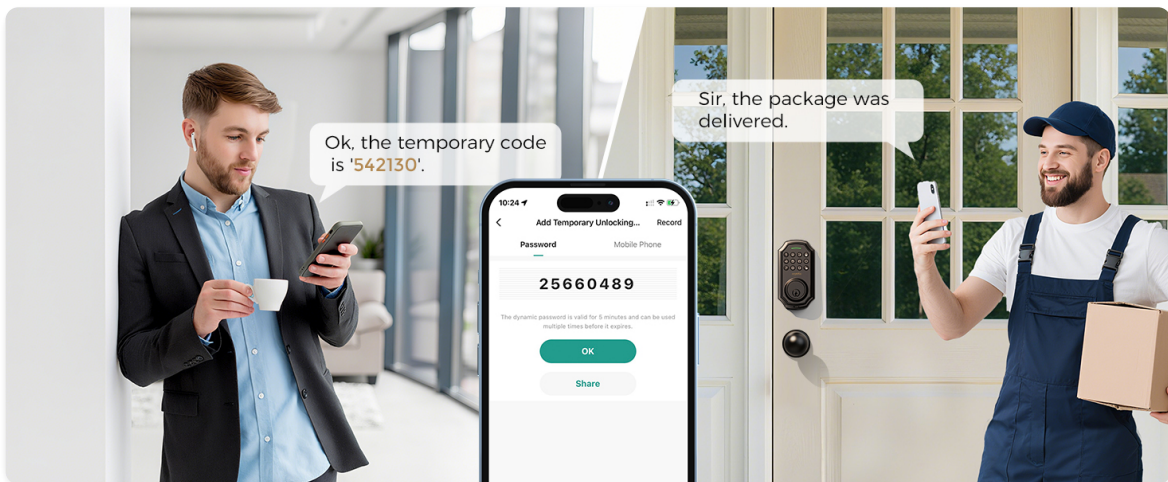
Ok, the temporary code is '542130'.

Sir, the package was delivered.

10:24

Add Temporary Unlocking...

Record

Password

Mobile Phone

25660489

The dynamic password is valid for 5 minutes and can be used multiple times before it expires.

OK

Share